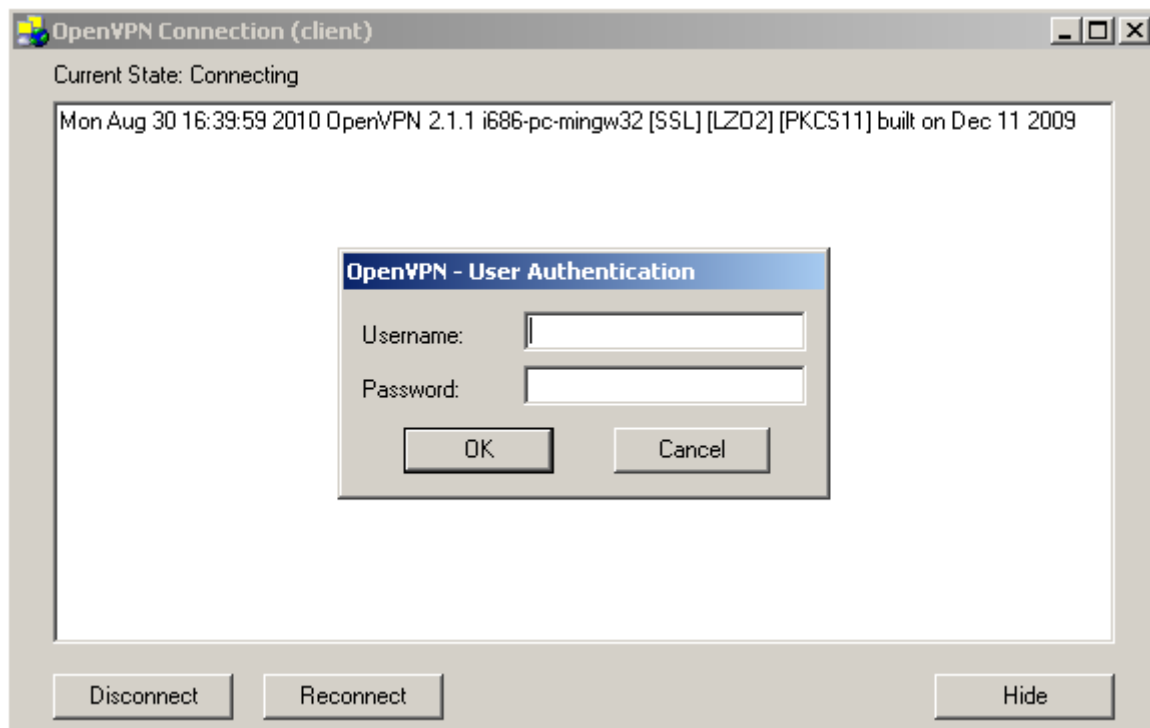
OpenVPN Connection (client)

Current State: Connecting

Mon Aug 30 16:39:59 2010 OpenVPN 2.1.1 i686-pc-mingw32 [SSL] [LZO2] [PKCS11] built on Dec 11 2009

OpenVPN - User Authentication

Username:

Password:

OK

Cancel

Disconnect

Reconnect

Hide